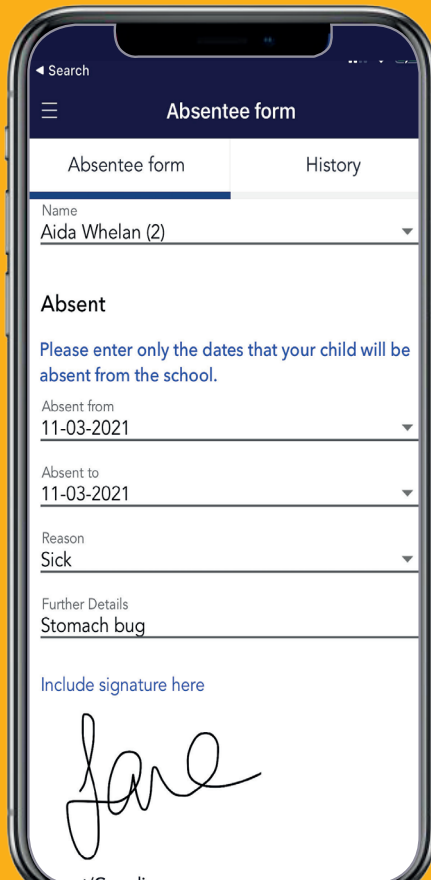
◂ Search

Absentee form

Absentee form

History

Name
Aida Whelan (2)

Absent

Please enter only the dates that your child will be absent from the school.

Absent from
11-03-2021

Absent to
11-03-2021

Reason
Sick

Further Details
Stomach bug

Include signature here

Jane

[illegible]t/Guardian